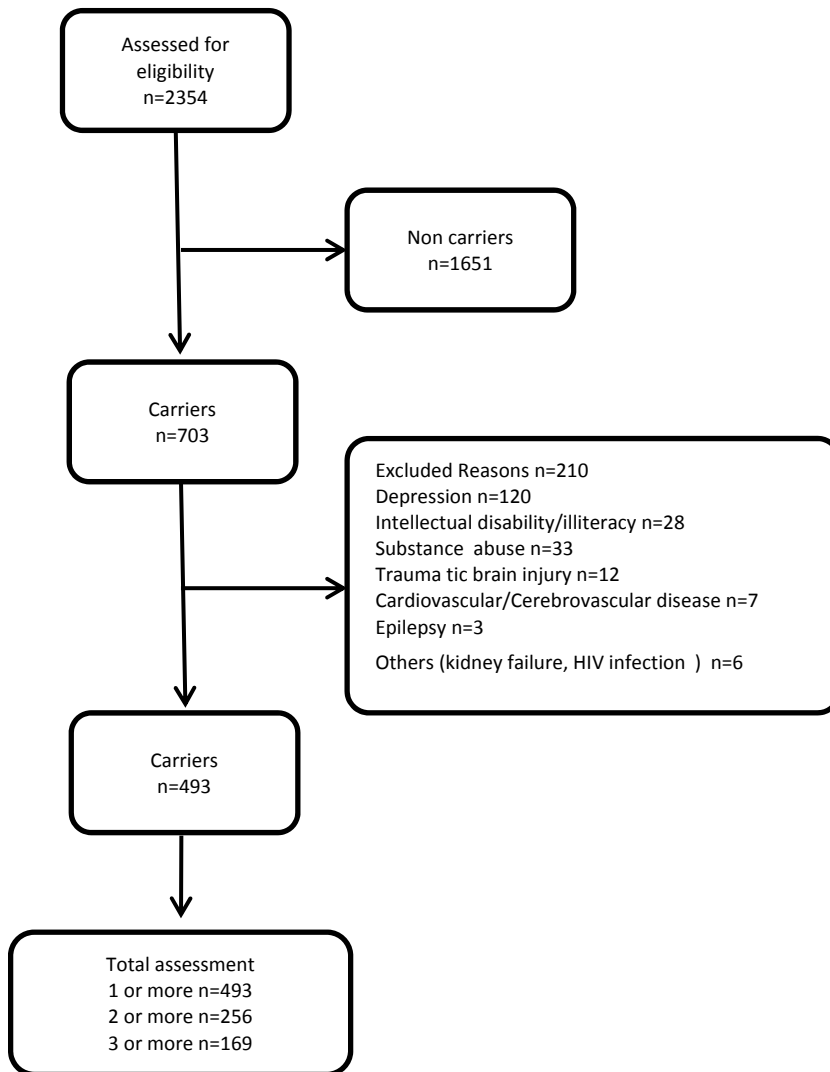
Assessed for eligibility
n=2354

Non carriers
n=1651

Carriers
n=703

Excluded Reasons n=210
Depression n=120
Intellectual disability/illiteracy n=28
Substance abuse n=33
Trauma tic brain injury n=12
Cardiovascular/Cerebrovascular disease n=7
Epilepsy n=3
Others (kidney failure, HIV infection ) n=6

Carriers
n=493

Total assessment
1 or more n=493
2 or more n=256
3 or more n=169